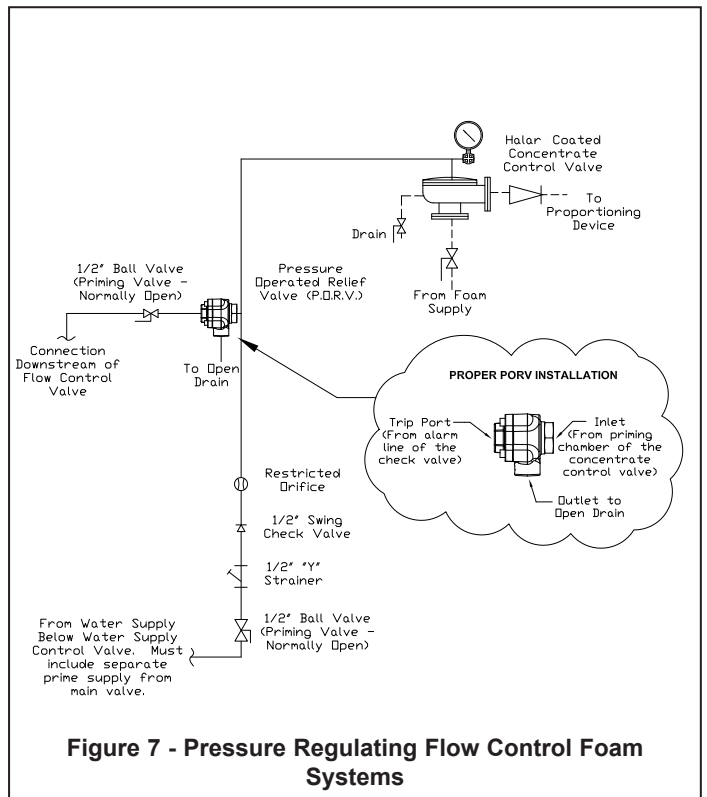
Halar Coated Concentrate Control Valve

To Proportioning Device

Drain

From Foam Supply

Pressure Operated Relief Valve (P.O.R.V.)

1/2" Ball Valve (Priming Valve - Normally Open)

Connection Downstream of Flow Control Valve

To Open Drain

PROPER PORV INSTALLATION

Trip Port (From alarm line of the check valve)

Inlet (From priming chamber of the concentrate control valve)

Outlet to Open Drain

Restricted Orifice

1/2" Swing Check Valve

1/2" "Y" Strainer

1/2" Ball Valve (Priming Valve - Normally Open)

From Water Supply Below Water Supply Control Valve. Must include separate prime supply from main valve.

Figure 7 - Pressure Regulating Flow Control Foam Systems